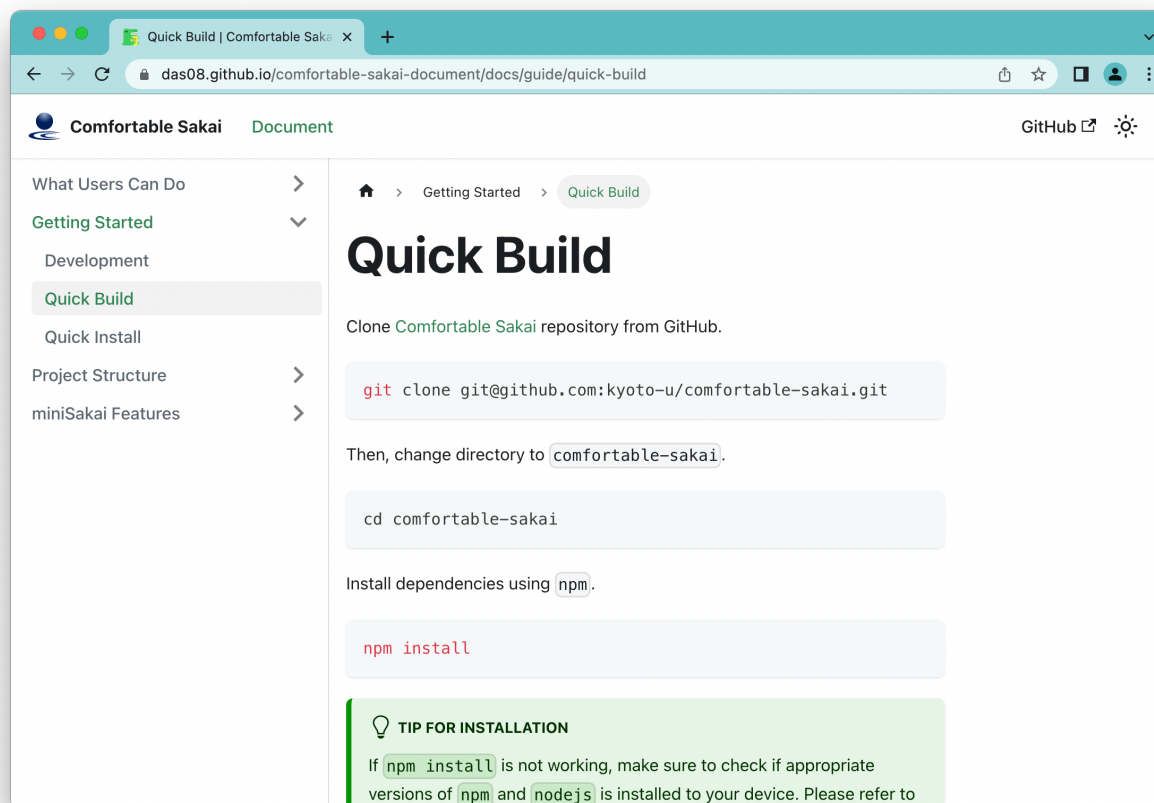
Quick Build | Comfortable Saka ×
+
das08.github.io/comfortable-sakai-document/docs/guide/quick-build

Comfortable Sakai
Document
GitHub

What Users Can Do
Getting Started
Development
Quick Build
Quick Install
Project Structure
miniSakai Features

Getting Started > Quick Build

Quick Build

Clone Comfortable Sakai repository from GitHub.

git clone git@github.com:kyoto-u/comfortable-sakai.git

Then, change directory to comfortable-sakai.

cd comfortable-sakai

Install dependencies using npm.

npm install

TIP FOR INSTALLATION

If npm install is not working, make sure to check if appropriate versions of npm and nodejs is installed to your device. Please refer to